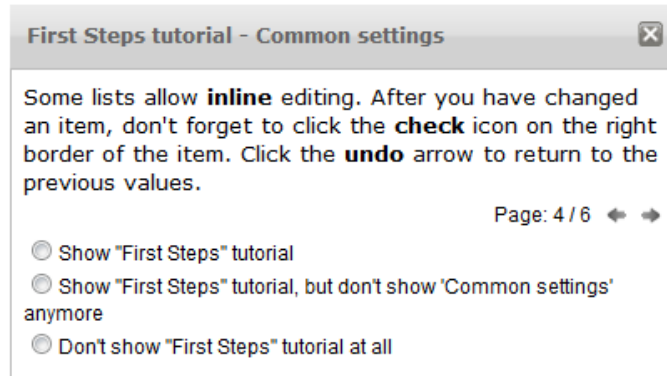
First Steps tutorial - Common settings

Some lists allow **inline** editing. After you have changed an item, don't forget to click the **check** icon on the right border of the item. Click the **undo** arrow to return to the previous values.

Page: 4 / 6

Show "First Steps" tutorial

Show "First Steps" tutorial, but don't show 'Common settings' anymore

Don't show "First Steps" tutorial at all